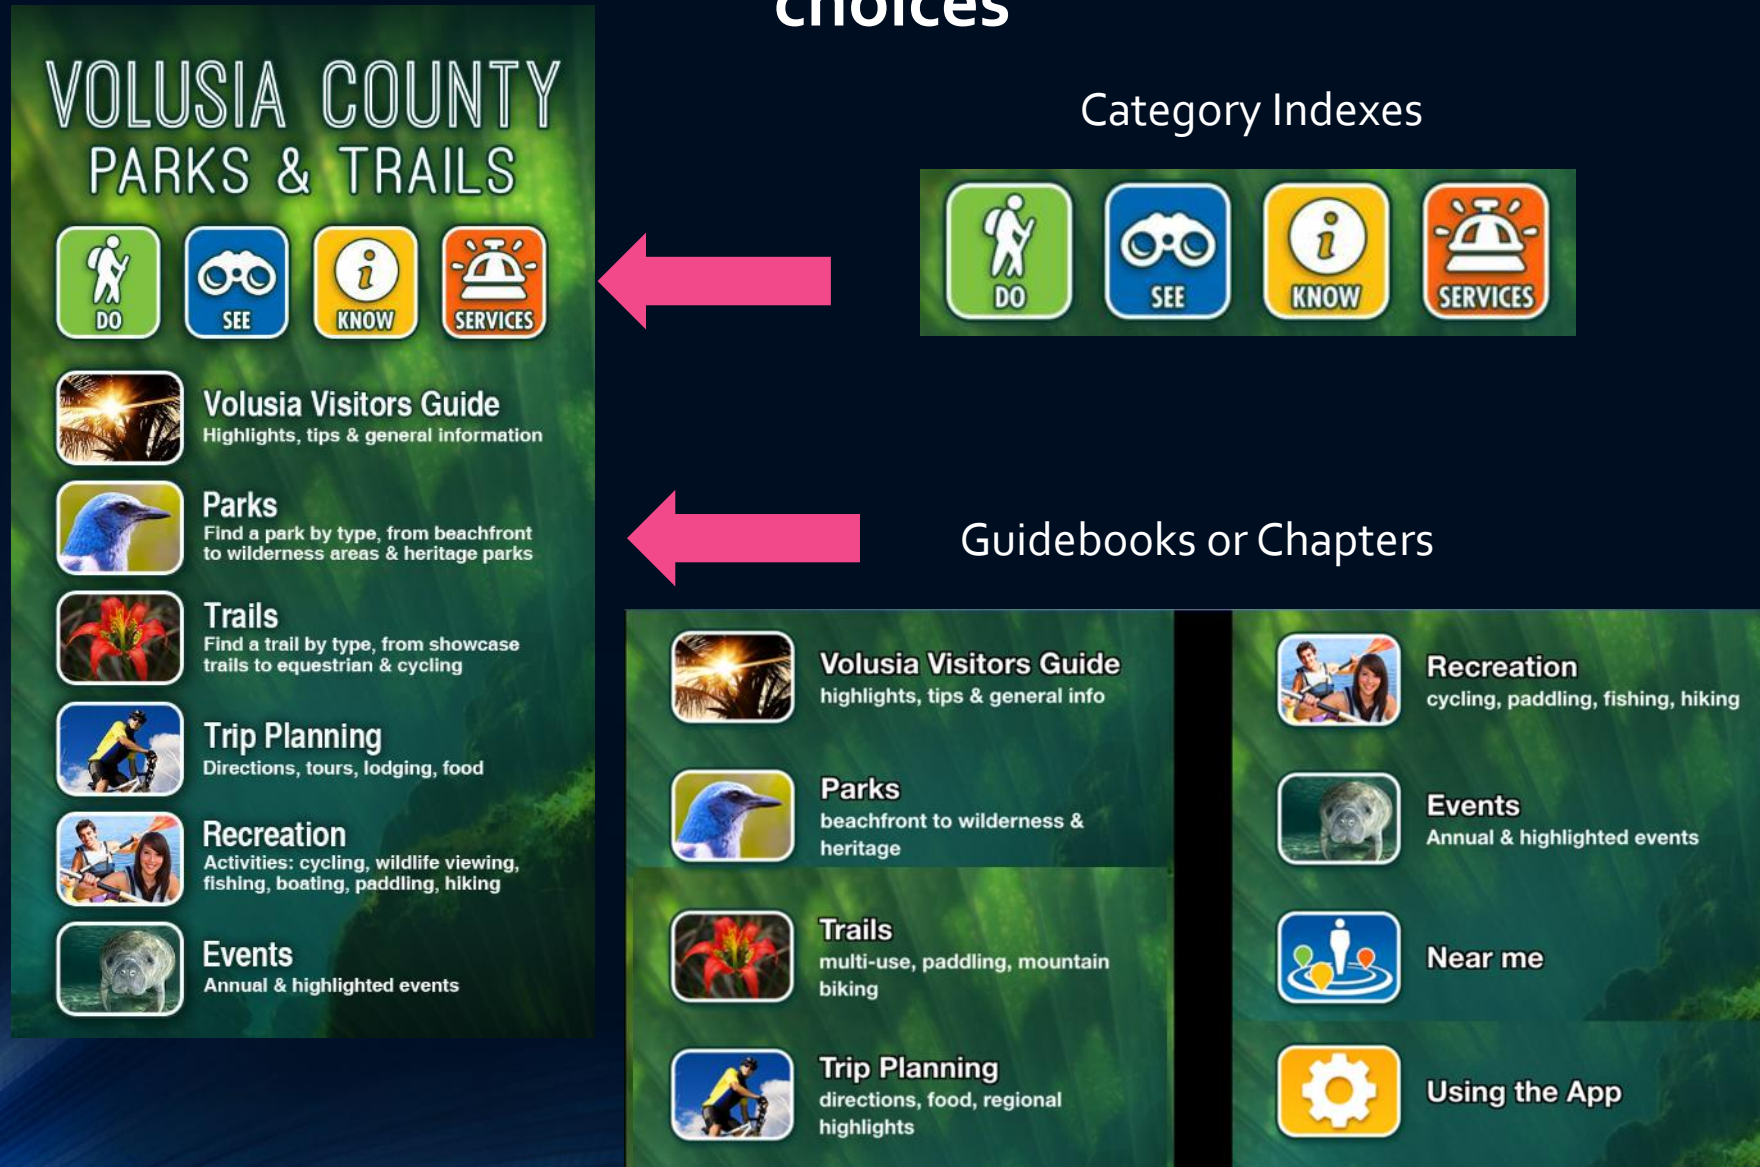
choices

VOLUSIA COUNTY PARKS & TRAILS

DO SEE KNOW SERVICES

Volusia Visitors Guide
Highlights, tips & general information

Parks
Find a park by type, from beachfront to wilderness areas & heritage parks

Trails
Find a trail by type, from showcase trails to equestrian & cycling

Trip Planning
Directions, tours, lodging, food

Recreation
Activities: cycling, wildlife viewing, fishing, boating, paddling, hiking

Events
Annual & highlighted events

Category Indexes

DO SEE KNOW SERVICES

Guidebooks or Chapters

Volusia Visitors Guide
highlights, tips & general info

Parks
beachfront to wilderness & heritage

Trails
multi-use, paddling, mountain biking

Trip Planning
directions, food, regional highlights

Recreation
cycling, paddling, fishing, hiking

Events
Annual & highlighted events

Near me

Using the App